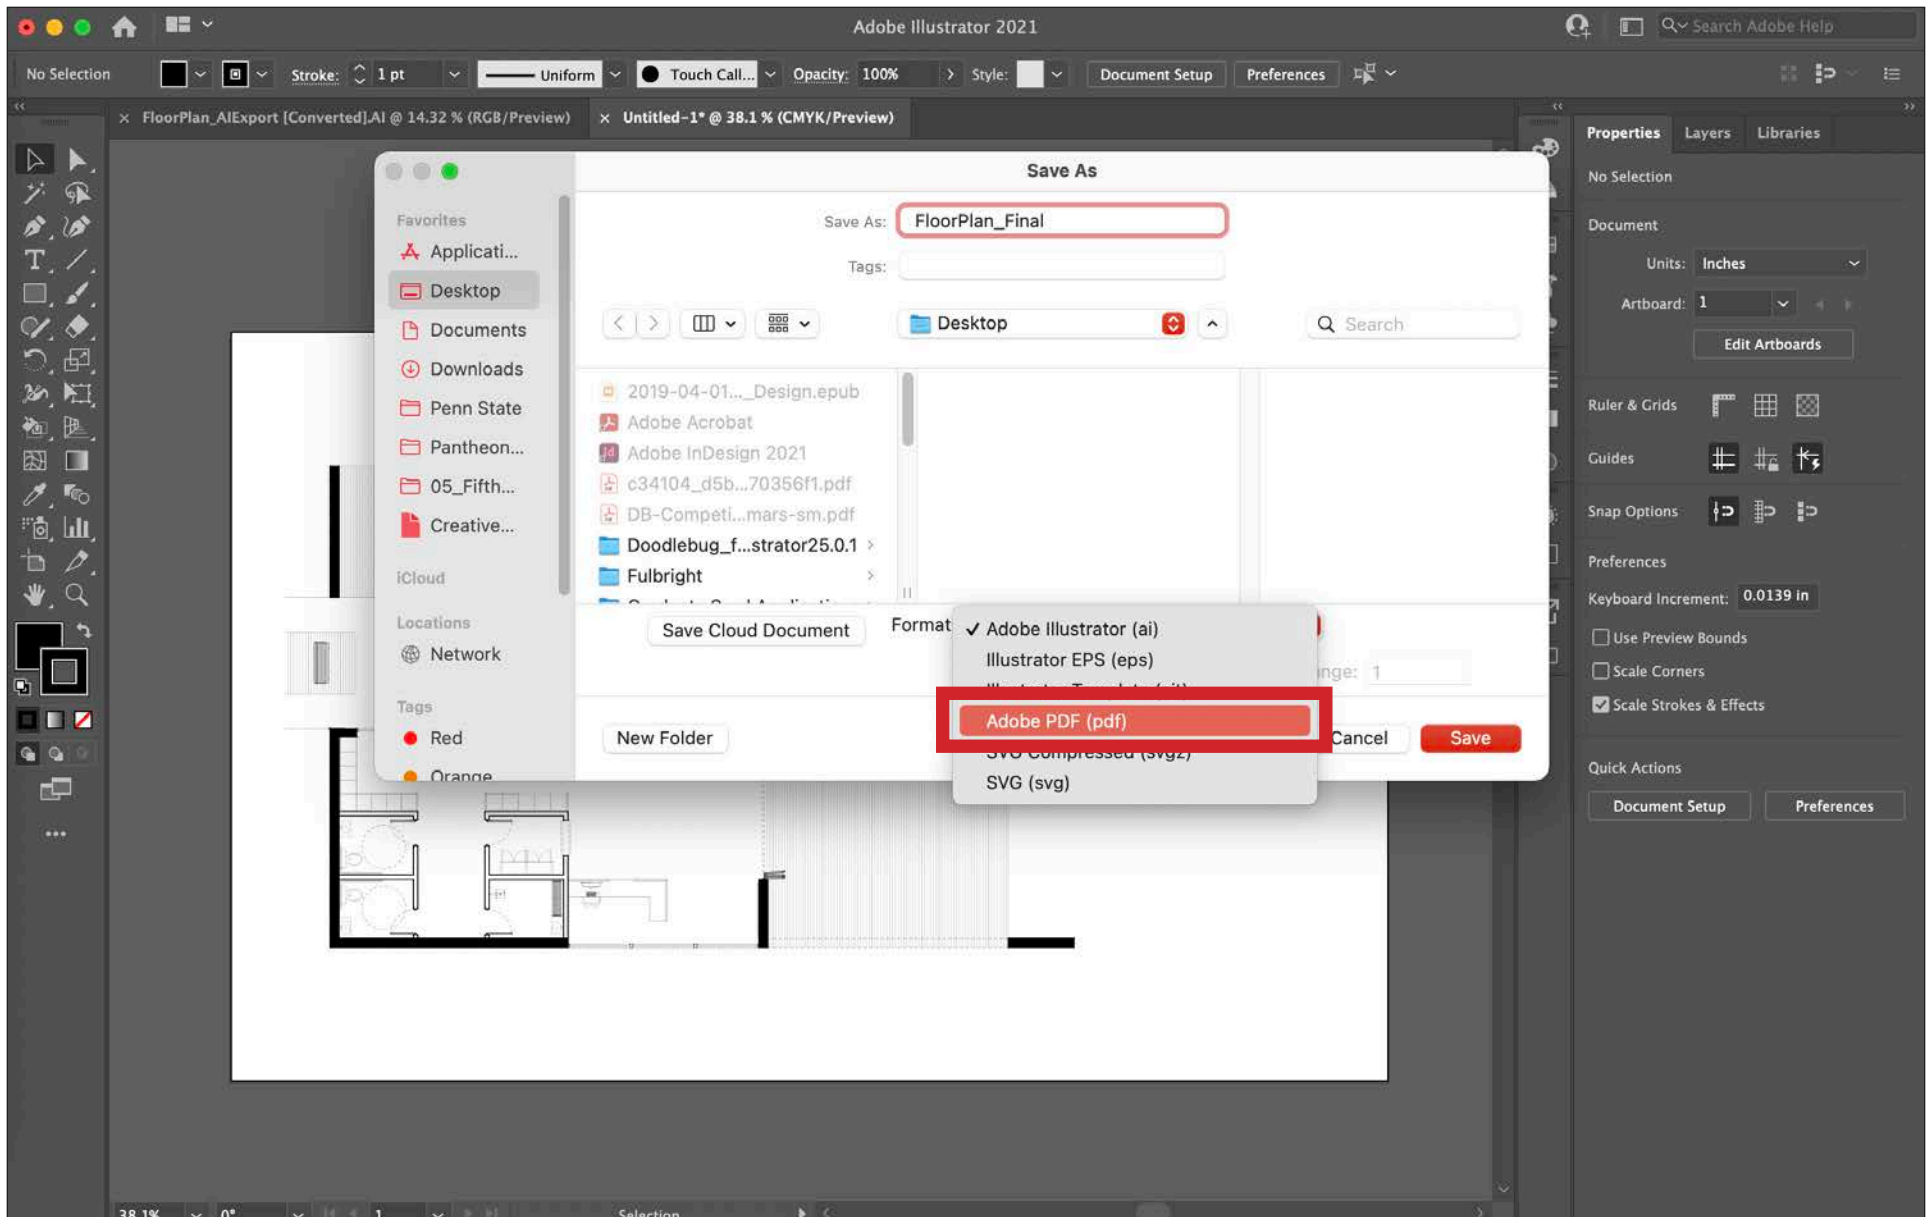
Adobe Illustrator 2021

Search Adobe Help

No Selection Stroke: 1 pt Uniform Touch Call... Opacity: 100% Style: Document Setup Preferences

FloorPlan_AIExport [Converted].AI @ 14.32 % (RGB/Preview)
Untitled-1* @ 38.1 % (CMYK/Preview)

Save As

Favorites
Applicati...
Desktop
Documents
Downloads
Penn State
Pantheon...
05_Fifth...
Creative...
iCloud
Locations
Network
Tags
Red
Orange

Save As: FloorPlan_Final
Tags:

Desktop
Search

2019-04-01..._Design.epub
Adobe Acrobat
Adobe InDesign 2021
c34104_d5b...70356f1.pdf
DB-Competi...mars-sm.pdf
Doodlebug_f...strator25.0.1
Fulbright

Save Cloud Document
Format
✓ Adobe Illustrator (ai)
Illustrator EPS (eps)
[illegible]
Adobe PDF (pdf)
SVG Compressed (svgz)
SVG (svg)

nge: 1

New Folder
Cancel
Save

Properties Layers Libraries
No Selection
Document
Units: Inches
Artboard: 1
Edit Artboards
Ruler & Grids
Guides
Snap Options
Preferences
Keyboard Increment: 0.0139 in
Use Preview Bounds
Scale Corners
Scale Strokes & Effects
Quick Actions
Document Setup
Preferences

38.1% 0° 1 Selection